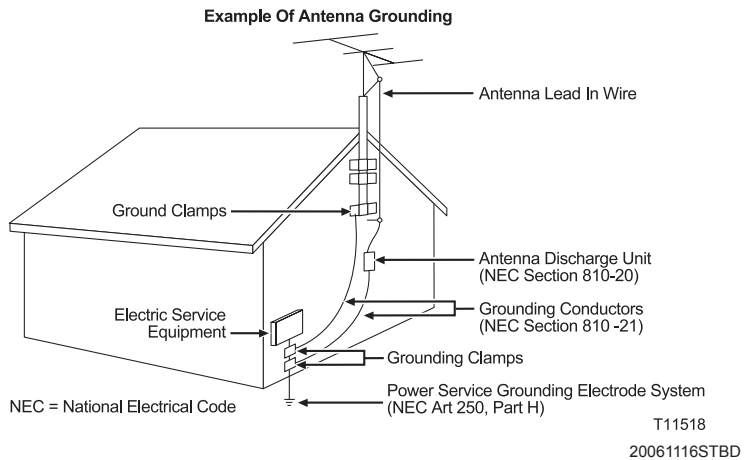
Example Of Antenna Grounding

Antenna Lead In Wire

Ground Clamps

Antenna Discharge Unit
(NEC Section 810-20)

Electric Service
Equipment

Grounding Conductors
(NEC Section 810 -21)

Grounding Clamps

Power Service Grounding Electrode System
(NEC Art 250, Part H)

NEC = National Electrical Code

T11518

20061116STBD